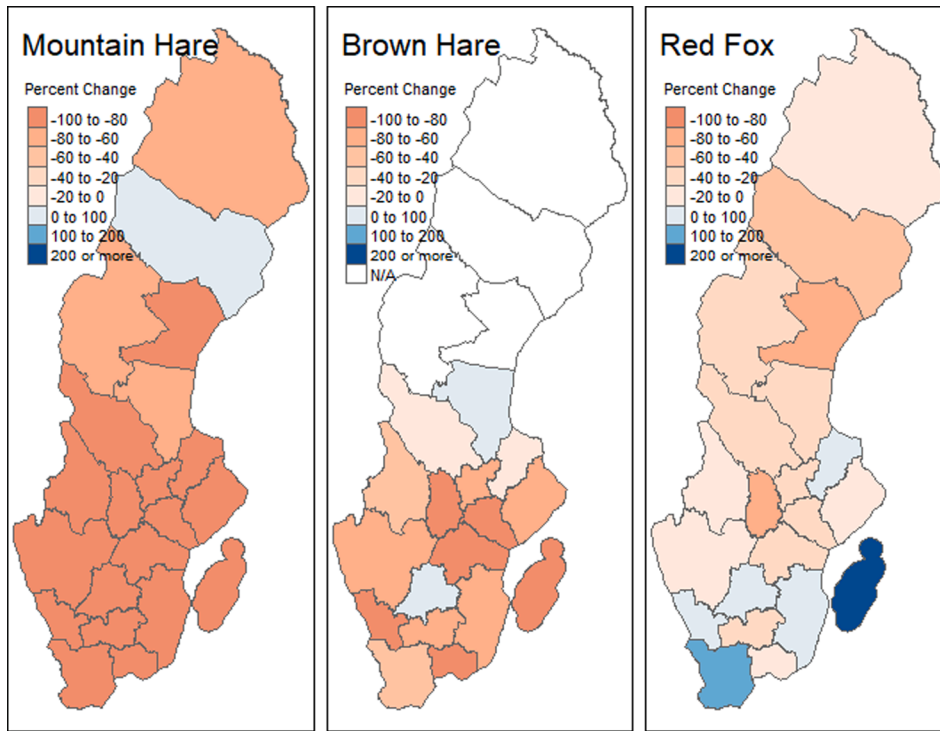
Mountain Hare

Percent Change
-100 to -80
-80 to -60
-60 to -40
-40 to -20
-20 to 0
0 to 100
100 to 200
200 or more

Brown Hare

Percent Change
-100 to -80
-80 to -60
-60 to -40
-40 to -20
-20 to 0
0 to 100
100 to 200
200 or more
N/A

Red Fox

Percent Change
-100 to -80
-80 to -60
-60 to -40
-40 to -20
-20 to 0
0 to 100
100 to 200
200 or more